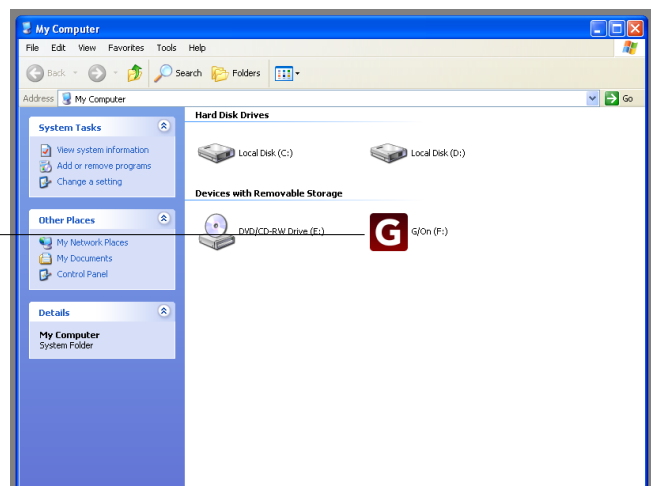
My Computer

File Edit View Favorites Tools Help

Back Search Folders

Address My Computer Go

System Tasks

View system information
Add or remove programs
Change a setting

Other Places

My Network Places
My Documents
Control Panel

Details

My Computer
System Folder

Hard Disk Drives

Local Disk (C:)

Local Disk (D:)

Devices with Removable Storage

DVD/CD-RW Drive (E:)

G

G/On (F:)